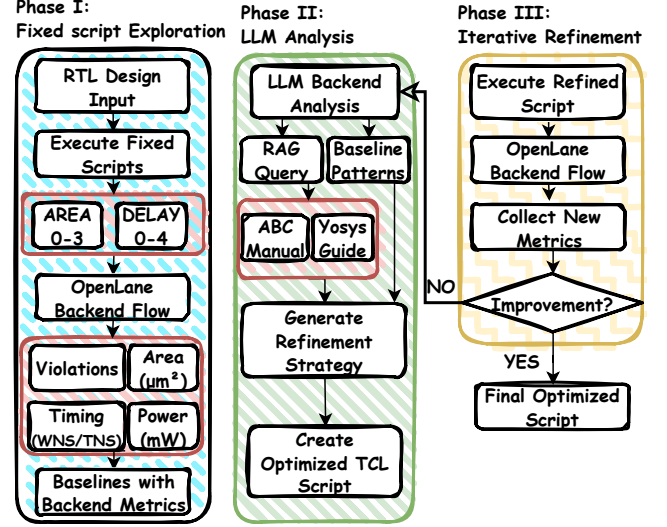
Phase I:
Fixed script Exploration

RTL Design Input

Execute Fixed Scripts

AREA 0-3

DELAY 0-4

OpenLane Backend Flow

Violations

Area ($\mu m^2$)

Timing (WNS/TNS)

Power (mW)

Baselines with Backend Metrics

Phase II:
LLM Analysis

LLM Backend Analysis

RAG Query

Baseline Patterns

ABC Manual

Yosys Guide

Generate Refinement Strategy

Create Optimized TCL Script

Phase III:
Iterative Refinement

Execute Refined Script

OpenLane Backend Flow

Collect New Metrics

Improvement?

NO

YES

Final Optimized Script